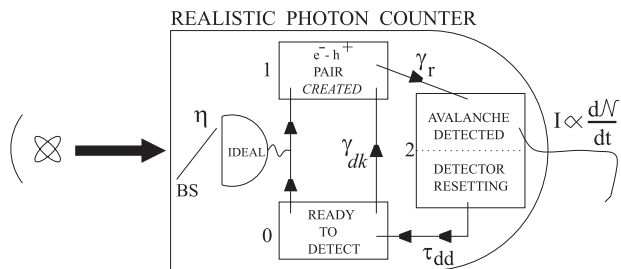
REALISTIC PHOTON COUNTER

$\eta$

BS

IDEAL

1

$e^- - h^+$ PAIR *CREATED*

$\gamma_r$

$\gamma_{dk}$

2

AVALANCHE DETECTED

DETECTOR RESETTING

$I \propto \frac{d\mathcal{N}}{dt}$

0

READY TO DETECT

$\tau_{dd}$